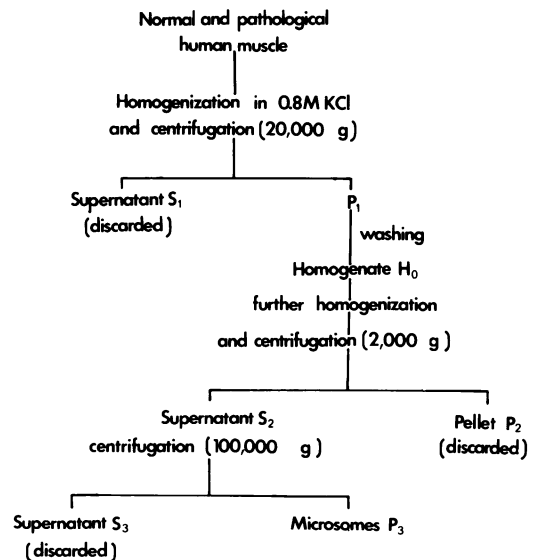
Normal and pathological human muscle

Homogenization in 0.8M KCl and centrifugation (20,000 g)

Supernatant $S_1$ (discarded)

$P_1$

washing

Homogenate $H_0$

further homogenization and centrifugation (2,000 g)

Supernatant $S_2$ centrifugation (100,000 g)

Pellet $P_2$ (discarded)

Supernatant $S_3$ (discarded)

Microsomes $P_3$